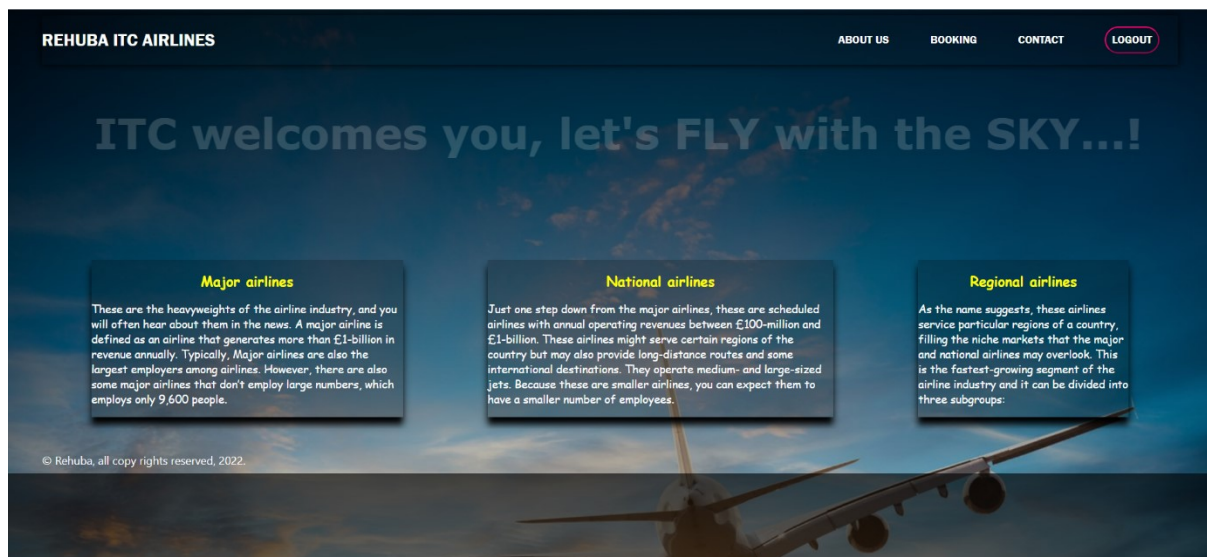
REHUBA ITC AIRLINES

ABOUT US BOOKING CONTACT LOGOUT

ITC welcomes you, let's FLY with the SKY...!

Major airlines

These are the heavyweights of the airline industry, and you will often hear about them in the news. A major airline is defined as an airline that generates more than £1-billion in revenue annually. Typically, Major airlines are also the largest employers among airlines. However, there are also some major airlines that don't employ large numbers, which employs only 9,600 people.

National airlines

Just one step down from the major airlines, these are scheduled airlines with annual operating revenues between £100-million and £1-billion. These airlines might serve certain regions of the country but may also provide long-distance routes and some international destinations. They operate medium- and large-sized jets. Because these are smaller airlines, you can expect them to have a smaller number of employees.

Regional airlines

As the name suggests, these airlines service particular regions of a country, filling the niche markets that the major and national airlines may overlook. This is the fastest-growing segment of the airline industry and it can be divided into three subgroups:

© Rehuba, all copy rights reserved, 2022.